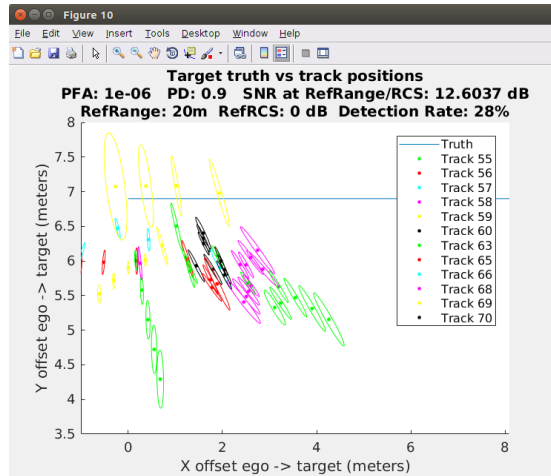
Figure 10

File Edit View Insert Tools Desktop Window Help

Target truth vs track positions

PFA: 1e-06 PD: 0.9 SNR at RefRange/RCS: 12.6037 dB

RefRange: 20m RefRCS: 0 dB Detection Rate: 28%

Truth
Track 55
Track 56
Track 57
Track 58
Track 59
Track 60
Track 63
Track 65
Track 66
Track 68
Track 69
Track 70

8
7.5
7
6.5
6
5.5
5
4.5
4
3.5

0
2
4
6
8

Y offset ego -> target (meters)

X offset ego -> target (meters)